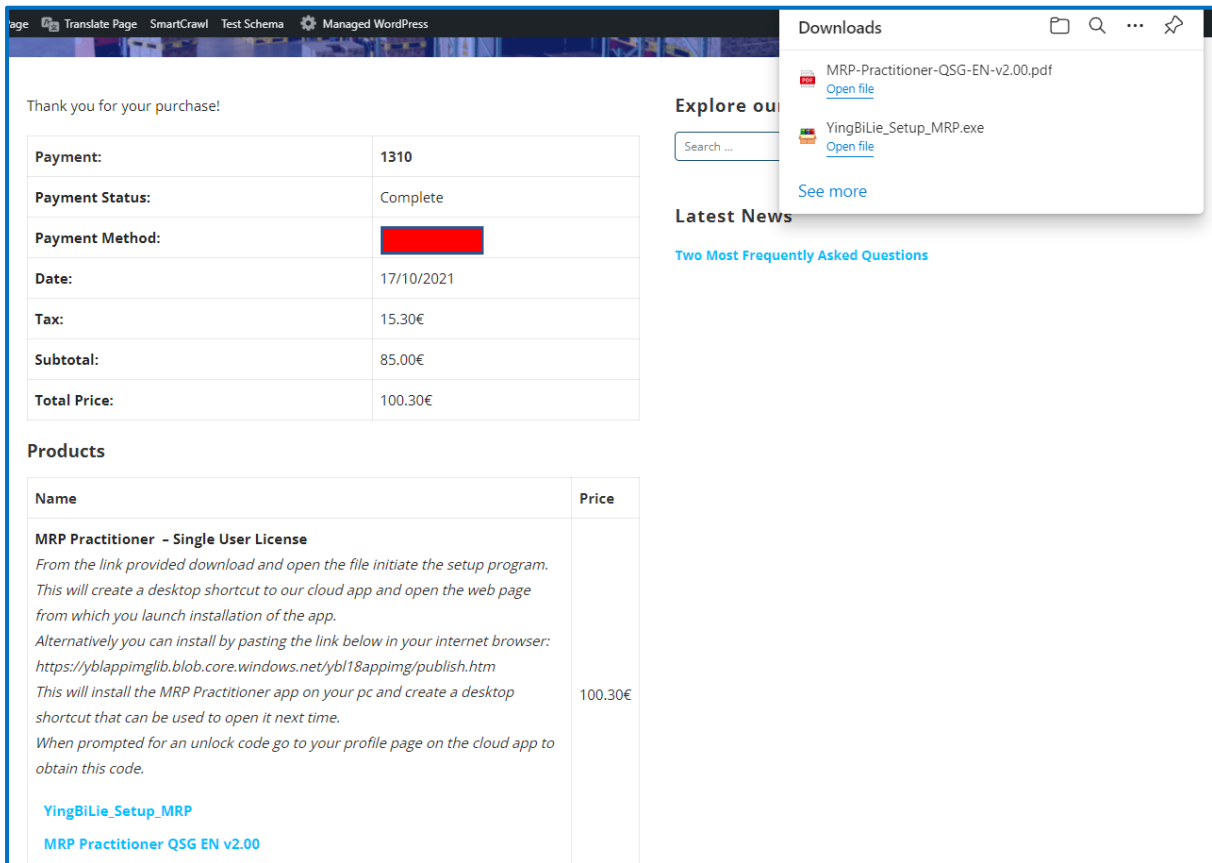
age Translate Page SmartCrawl Test Schema Managed WordPress

Downloads

MRP-Practitioner-QSG-EN-v2.00.pdf
Open file

YingBiLie_Setup_MRP.exe
Open file

See more

Thank you for your purchase!

| Payment: | 1310 |
|---|---|
| Payment Status: | Complete |
| Payment Method: | |
| Date: | 17/10/2021 |
| Tax: | 15.30€ |
| Subtotal: | 85.00€ |
| Total Price: | 100.30€ |

Products

| Name | Price |
|---|---|
| MRP Practitioner – Single User License *From the link provided download and open the file initiate the setup program. This will create a desktop shortcut to our cloud app and open the web page from which you launch installation of the app. Alternatively you can install by pasting the link below in your internet browser: https://yblappimglib.blob.core.windows.net/ybl18appimg/publish.htm This will install the MRP Practitioner app on your pc and create a desktop shortcut that can be used to open it next time. When prompted for an unlock code go to your profile page on the cloud app to obtain this code.* YingBiLie_Setup_MRP MRP Practitioner QSG EN v2.00 | 100.30€ |

Explore our

Search ...

Latest News

Two Most Frequently Asked Questions